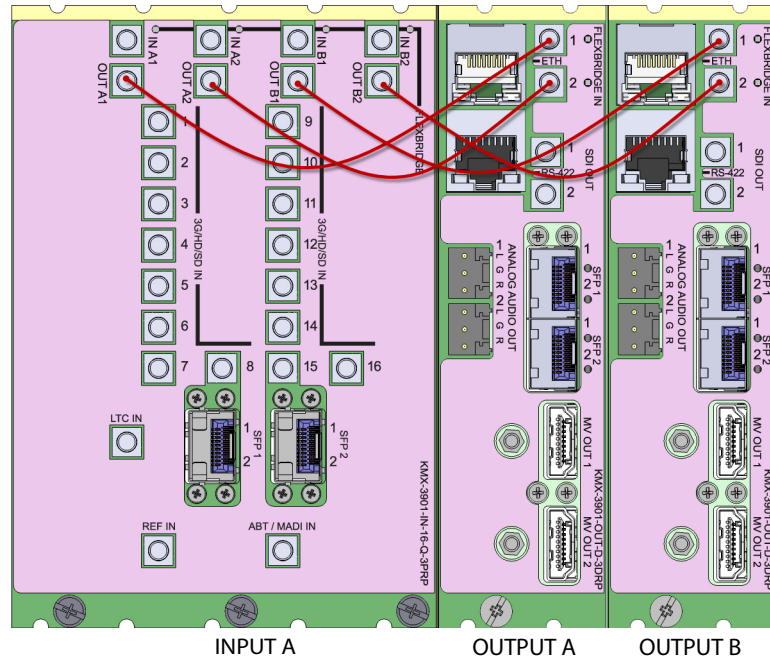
IN A1
OUT A1
IN A2
OUT A2
IN B1
OUT B1
IN B2
OUT B2
FLEXBRIDGE
1
2
3
4
5
6
7
8
9
10
11
12
13
14
15
16
3G/HD/SD IN
3G/HD/SD IN
LTC IN
SFP 1
1
2
SFP 2
1
2
REF IN
ABT / MADI IN
KMX-3901-IN-16-Q-3PRP

1
ETH
2
FLEXBRIDGE IN
1
RS-422
2
SDI OUT
ANALOG AUDIO OUT
1 L G R
2 L G R
1
SFP 1
2
1
SFP 2
2
MV OUT 1
MV OUT 2
KMX-3901-OUT-D-3DRP

1
ETH
2
FLEXBRIDGE IN
1
RS-422
2
SDI OUT
ANALOG AUDIO OUT
1 L G R
2 L G R
1
SFP 1
2
1
SFP 2
2
MV OUT 1
MV OUT 2
KMX-3901-OUT-D-3DRP

INPUT A
OUTPUT A
OUTPUT B